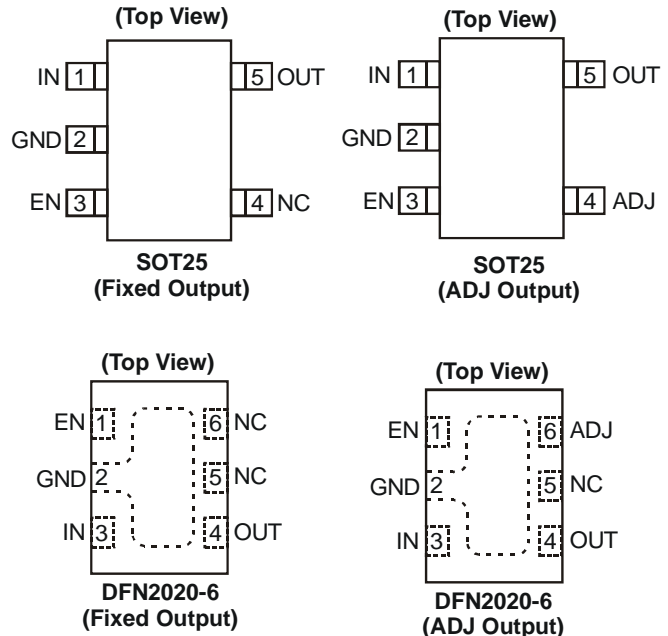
(Top View)

IN 1
GND 2
EN 3
5 OUT
4 NC

SOT25
(Fixed Output)

(Top View)

IN 1
GND 2
EN 3
5 OUT
4 ADJ

SOT25
(ADJ Output)

(Top View)

EN 1
GND 2
IN 3
6 NC
5 NC
4 OUT

DFN2020-6
(Fixed Output)

(Top View)

EN 1
GND 2
IN 3
6 ADJ
5 NC
4 OUT

DFN2020-6
(ADJ Output)